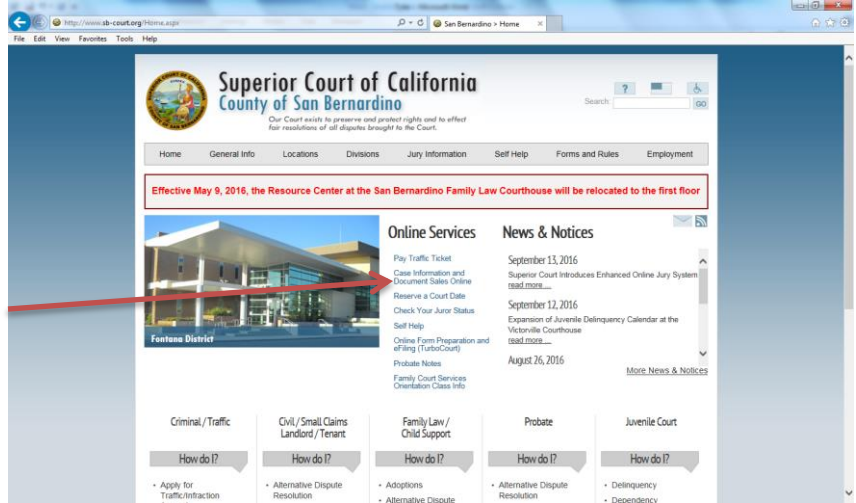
http://www.sb-court.org/Home.aspx
San Bernardino > Home
File Edit View Favorites Tools Help

Superior Court of California
County of San Bernardino
Our Court exists to preserve and protect rights and to effect fair resolutions of all disputes brought to the Court.

?
Search:
GO

Home | General Info | Locations | Divisions | Jury Information | Self Help | Forms and Rules | Employment

Effective May 9, 2016, the Resource Center at the San Bernardino Family Law Courthouse will be relocated to the first floor

Fontana District

Online Services
Pay Traffic Ticket
Case Information and Document Sales Online
Reserve a Court Date
Check Your Juror Status
Self Help
Online Form Preparation and eFiling (TurboCourt)
Probate Notes
Family Court Services Orientation Class Info

News & Notices
September 13, 2016
Superior Court Introduces Enhanced Online Jury System
read more ...
September 12, 2016
Expansion of Juvenile Delinquency Calendar at the Victorville Courthouse
read more ...
August 26, 2016
More News & Notices

Criminal / Traffic
How do I?
• Apply for Traffic/Infraction

Civil / Small Claims Landlord / Tenant
How do I?
• Alternative Dispute Resolution

Family Law / Child Support
How do I?
• Adoptions
• Alternative Dispute

Probate
How do I?
• Alternative Dispute Resolution

Juvenile Court
How do I?
• Delinquency
• Dependency